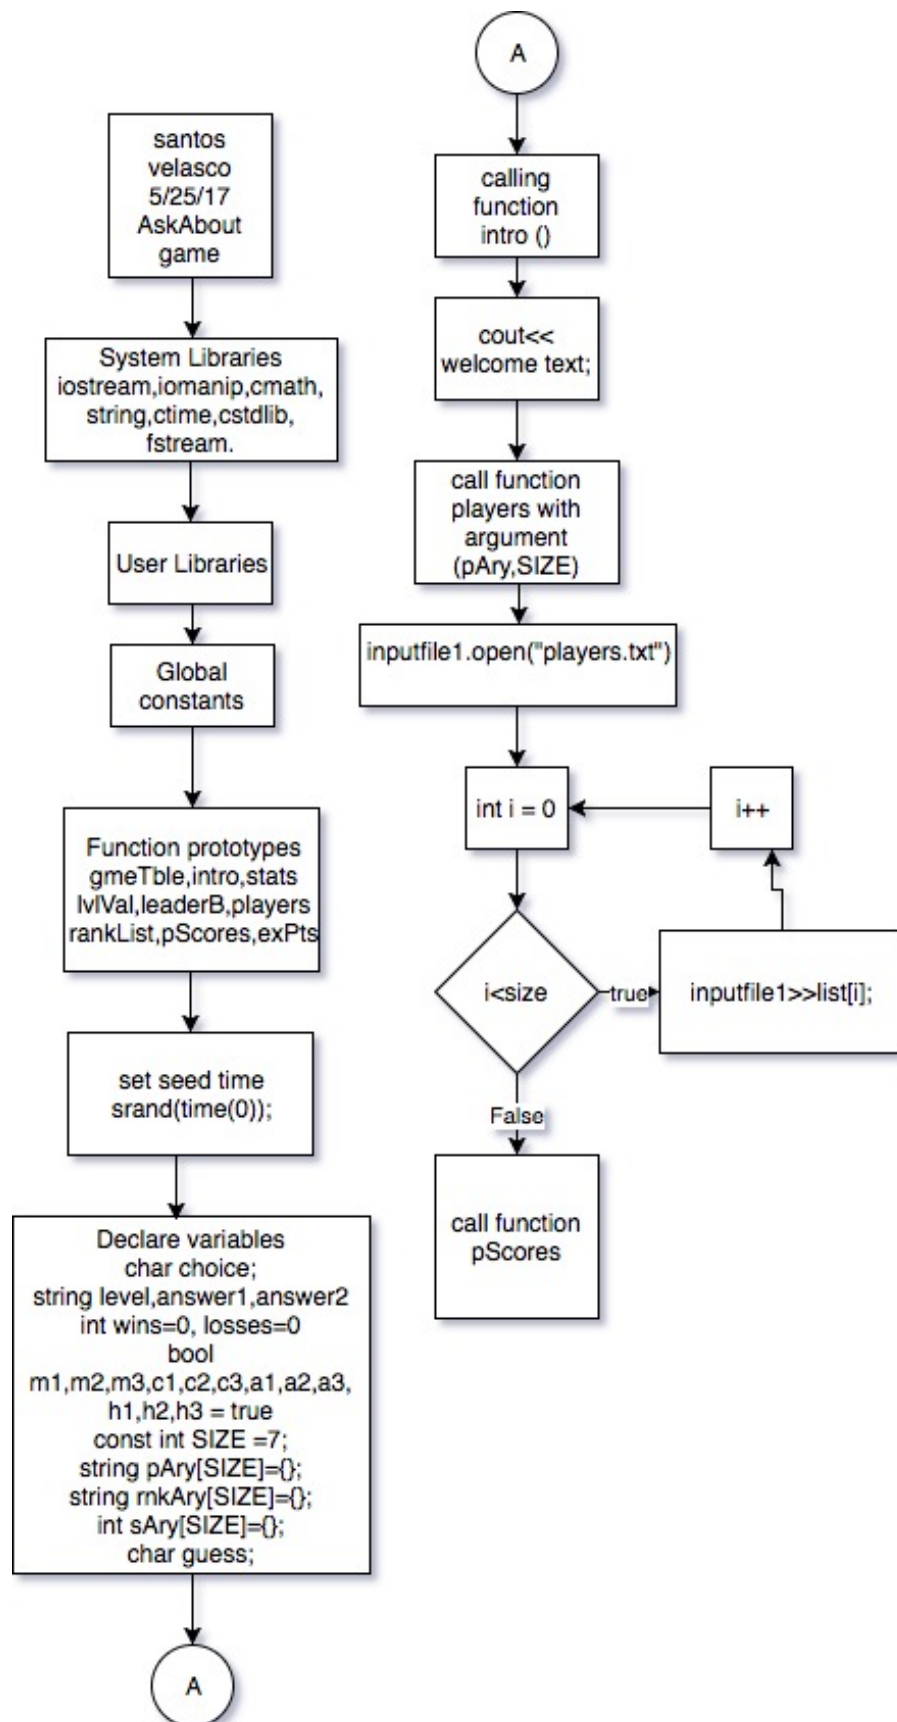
santos velasco 5/25/17 AskAbout game

System Libraries iostream,iomanip,cmath, string,ctime,cstdlib, fstream.

User Libraries

Global constants

Function prototypes gmeTble,intro,stats lvlVal,leaderB,players rankList,pScores,exPts

set seed time srand(time(0));

Declare variables
char choice;
string level,answer1,answer2
int wins=0, losses=0
bool
m1,m2,m3,c1,c2,c3,a1,a2,a3,
h1,h2,h3 = true
const int SIZE =7;
string pAry[SIZE]={};
string rnkAry[SIZE]={};
int sAry[SIZE]={};
char guess;

A

A

calling function intro ()

cout<< welcome text;

call function players with argument (pAry,SIZE)

inputfile1.open("players.txt")

int i = 0

i++

i<size

true

inputfile1>>list[i];

False

call function pScores